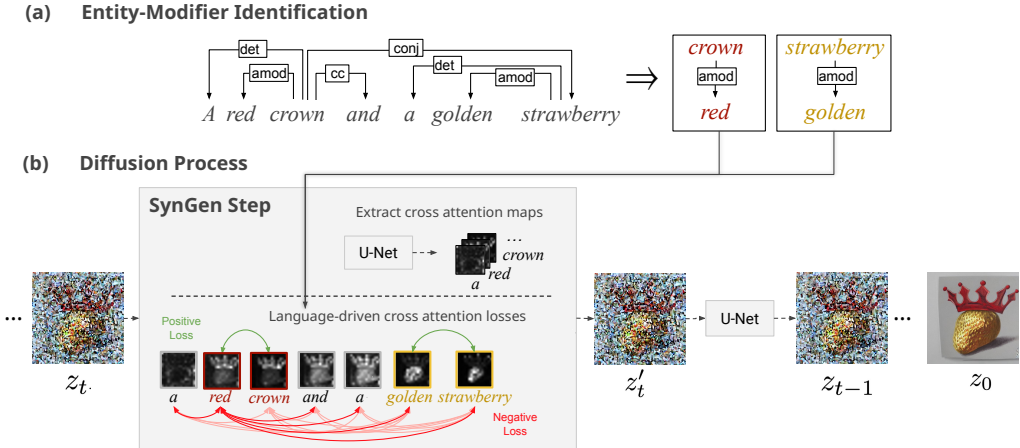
(a) Entity-Modifier Identification

det
conj
amod
cc
det
amod

A red crown and a golden strawberry

$\Rightarrow$

crown
amod
red

strawberry
amod
golden

(b) Diffusion Process

SynGen Step

Extract cross attention maps

U-Net

...
crown
red
a

Language-driven cross attention losses

Positive Loss

a red crown and a golden strawberry

Negative Loss

...

$z_t$

$z'_t$

U-Net

$z_{t-1}$

...

$z_0$